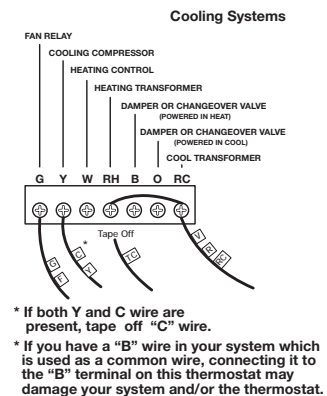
Cooling Systems

FAN RELAY
COOLING COMPRESSOR
HEATING CONTROL
HEATING TRANSFORMER
DAMPER OR CHANGEOVER VALVE (POWERED IN HEAT)
DAMPER OR CHANGEOVER VALVE (POWERED IN COOL)
COOL TRANSFORMER

G Y W RH B O RC

G
F
C
Y
*
Tape Off
TC
V
R
RC

* If both Y and C wire are present, tape off "C" wire.

* If you have a "B" wire in your system which is used as a common wire, connecting it to the "B" terminal on this thermostat may damage your system and/or the thermostat.